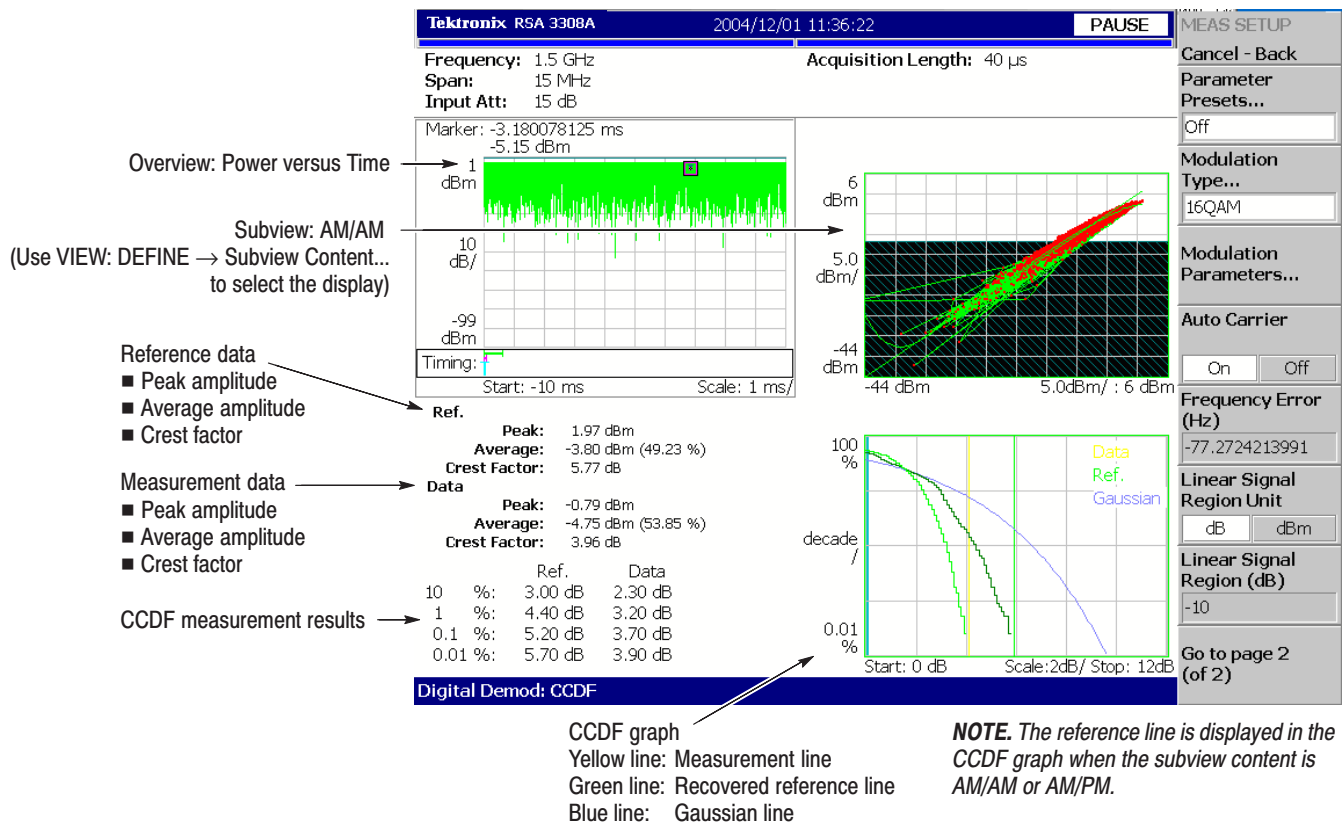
Tektronix RSA 3308A 2004/12/01 11:36:22 PAUSE

MEAS SETUP

Cancel - Back

Parameter Presets...

Off

Modulation Type...

16QAM

Modulation Parameters...

Auto Carrier

On Off

Frequency Error (Hz)

-77.2724213991

Linear Signal Region Unit

dB dBm

Linear Signal Region (dB)

-10

Go to page 2 (of 2)

Frequency: 1.5 GHz
Span: 15 MHz
Input Att: 15 dB

Acquisition Length: 40 μs

Marker: -3.180078125 ms
-5.15 dBm

Overview: Power versus Time

1 dBm

10 dB/

-99 dBm

Timing:

Start: -10 ms Scale: 1 ms/

Subview: AM/AM
(Use VIEW: DEFINE → Subview Content... to select the display)

6 dBm

5.0 dBm/

-44 dBm

-44 dBm 5.0dBm/ : 6 dBm

Reference data
■ Peak amplitude
■ Average amplitude
■ Crest factor

Ref.
Peak: 1.97 dBm
Average: -3.80 dBm (49.23 %)
Crest Factor: 5.77 dB

Measurement data
■ Peak amplitude
■ Average amplitude
■ Crest factor

Data
Peak: -0.79 dBm
Average: -4.75 dBm (53.85 %)
Crest Factor: 3.96 dB

CCDF measurement results

| | Ref. | Data |
|---|---|---|
| 10 % : | 3.00 dB | 2.30 dB |
| 1 % : | 4.40 dB | 3.20 dB |
| 0.1 % : | 5.20 dB | 3.70 dB |
| 0.01 % : | 5.70 dB | 3.90 dB |

100 %

decade /

0.01 %

Data
Ref.
Gaussian

Start: 0 dB Scale:2dB/ Stop: 12dB

Digital Demod: CCDF

CCDF graph
Yellow line: Measurement line
Green line: Recovered reference line
Blue line: Gaussian line

NOTE. The reference line is displayed in the CCDF graph when the subview content is AM/AM or AM/PM.